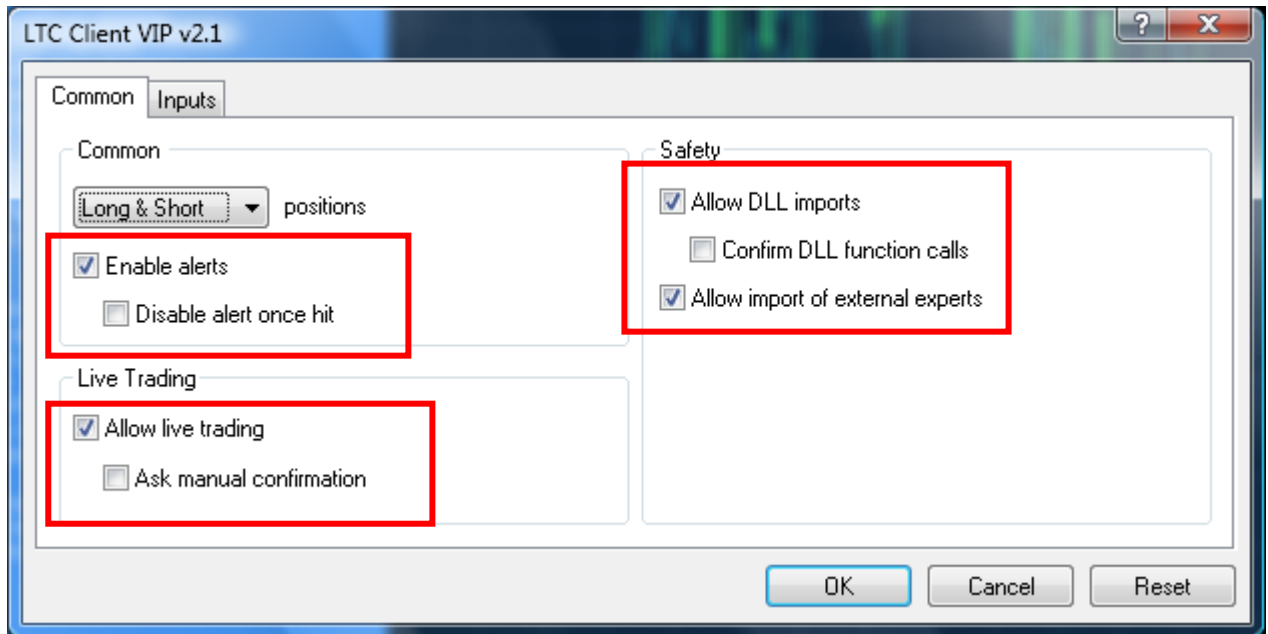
LTC Client VIP v2.1

?

X

Common

Inputs

Common

Long & Short

positions

Enable alerts

Disable alert once hit

Live Trading

Allow live trading

Ask manual confirmation

Safety

Allow DLL imports

Confirm DLL function calls

Allow import of external experts

OK

Cancel

Reset